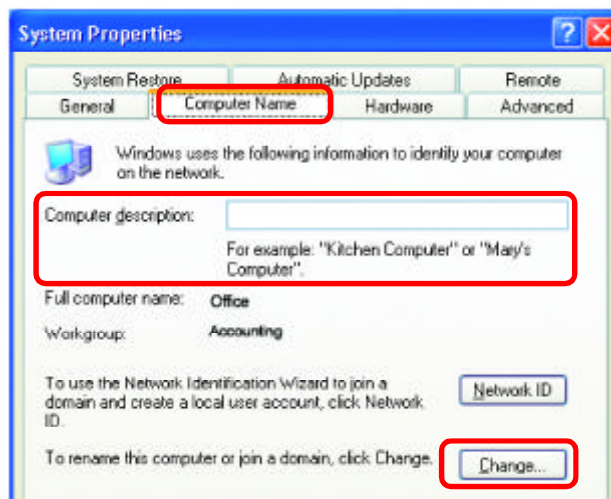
System Properties

?

X

System Restore

Automatic Updates

Remote

General

Computer Name

Hardware

Advanced

Windows uses the following information to identify your computer on the network.

Computer description:

For example: "Kitchen Computer" or "Mary's Computer".

Full computer name: Office

Workgroup: Accounting

To use the Network Identification Wizard to join a domain and create a local user account, click Network ID.

Network ID

To rename this computer or join a domain, click Change.

Change...